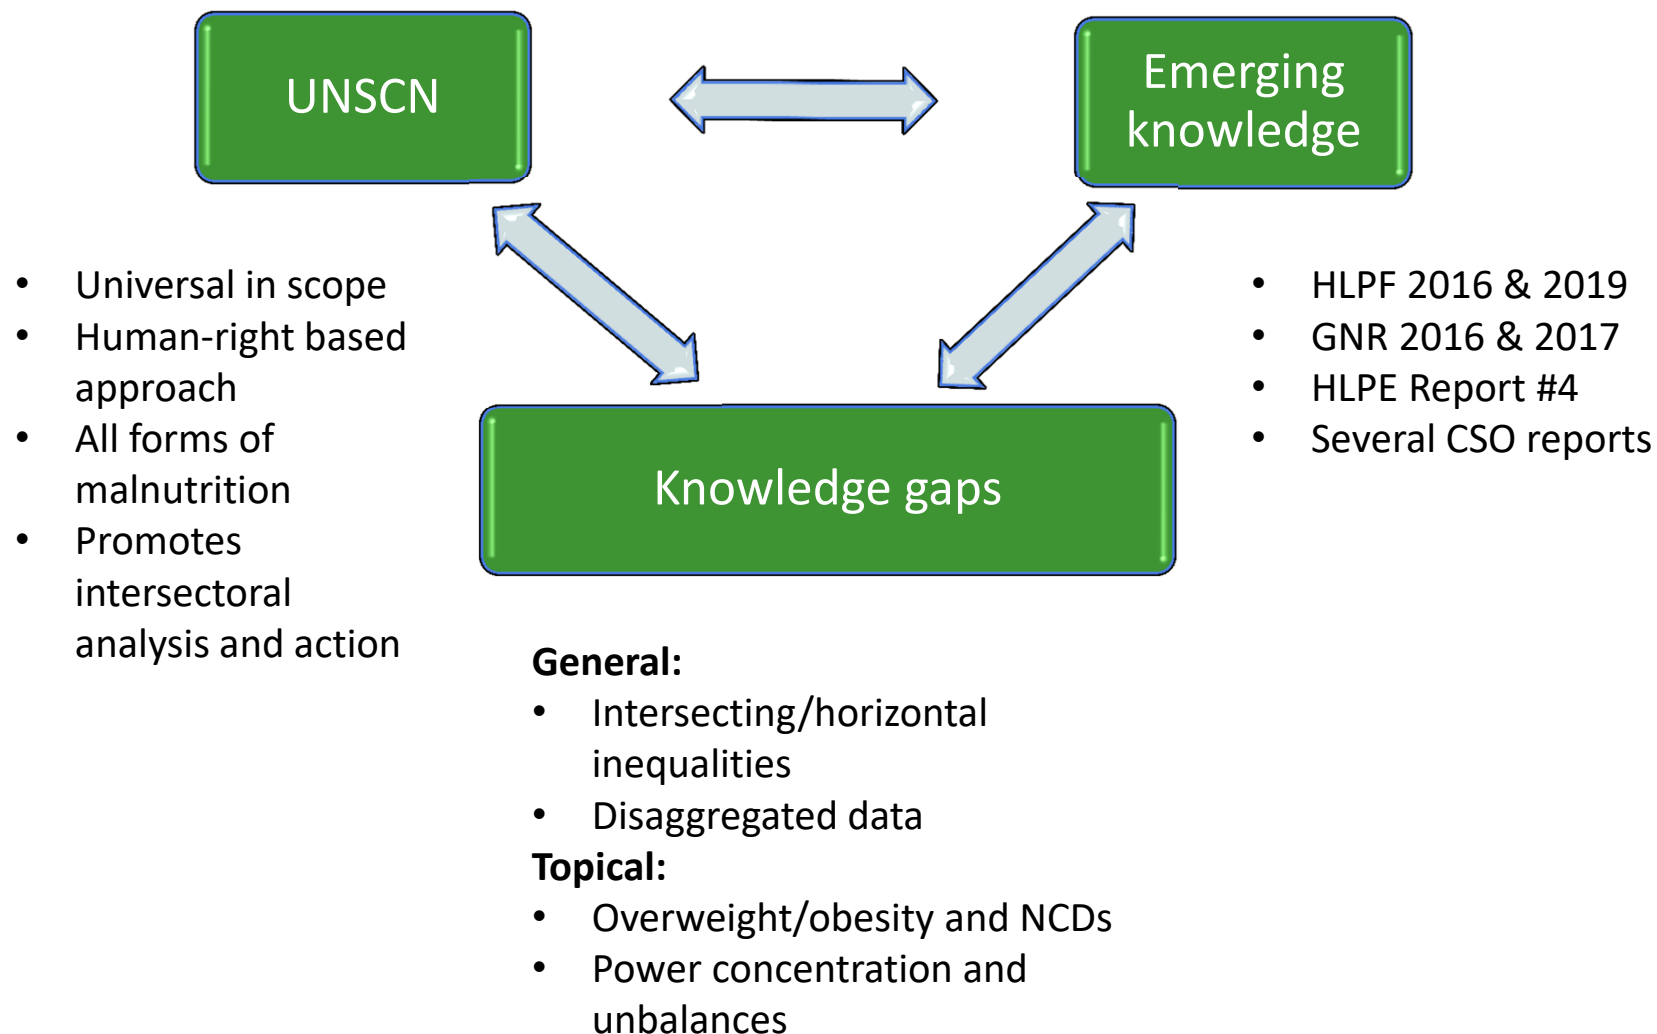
UNSCN

Emerging knowledge

- Universal in scope
- Human-right based approach
- All forms of malnutrition
- Promotes intersectoral analysis and action

- HLPF 2016 & 2019
- GNR 2016 & 2017
- HLPE Report #4
- Several CSO reports

Knowledge gaps

**General:**
- Intersecting/horizontal inequalities
- Disaggregated data

**Topical:**
- Overweight/obesity and NCDs
- Power concentration and unbalances